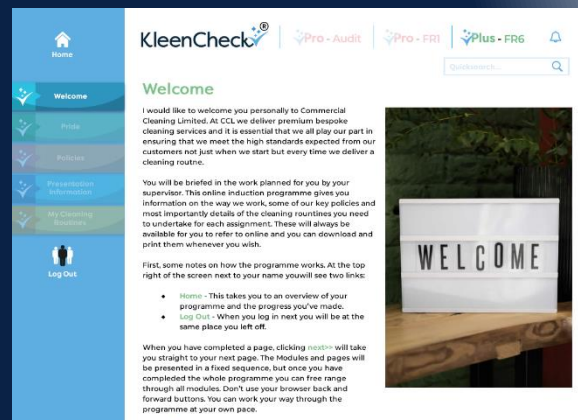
Home

Welcome

Pride

Policies

Presentation Information

My Cleaning Routines

Log Out

KleenCheck®

Pro - Audit

Pro - FR1

Plus - FR6

Quicksearch...

Welcome

I would like to welcome you personally to Commercial Cleaning Limited. At CCL we deliver premium bespoke cleaning services and it is essential that we all play our part in ensuring that we meet the high standards expected from our customers not just when we start but every time we deliver a cleaning routne.

You will be briefed in the work planned for you by your supervisor. This online induction programme gives you information on the way we work, some of our key policies and most importantly details of the cleaning rountines you need to undertake for each assignment. These will always be available for you to refer to online and you can download and print them whenever you wish.

First, some notes on how the programme works. At the top right of the screen next to your name youwill see two links:

• Home - This takes you to an overview of your programme and the progress you've made.
• Log Out - When you log in next you will be at the same place you left off.

When you have completed a page, clicking next>> will take you straight to your next page. The Modules and pages will be presented in a fixed sequence, but once you have compleded the whole programme you can free range through all modules. Don't use your browser back and forward buttons. You can work your way through the programme at your own pace.

WELCOME